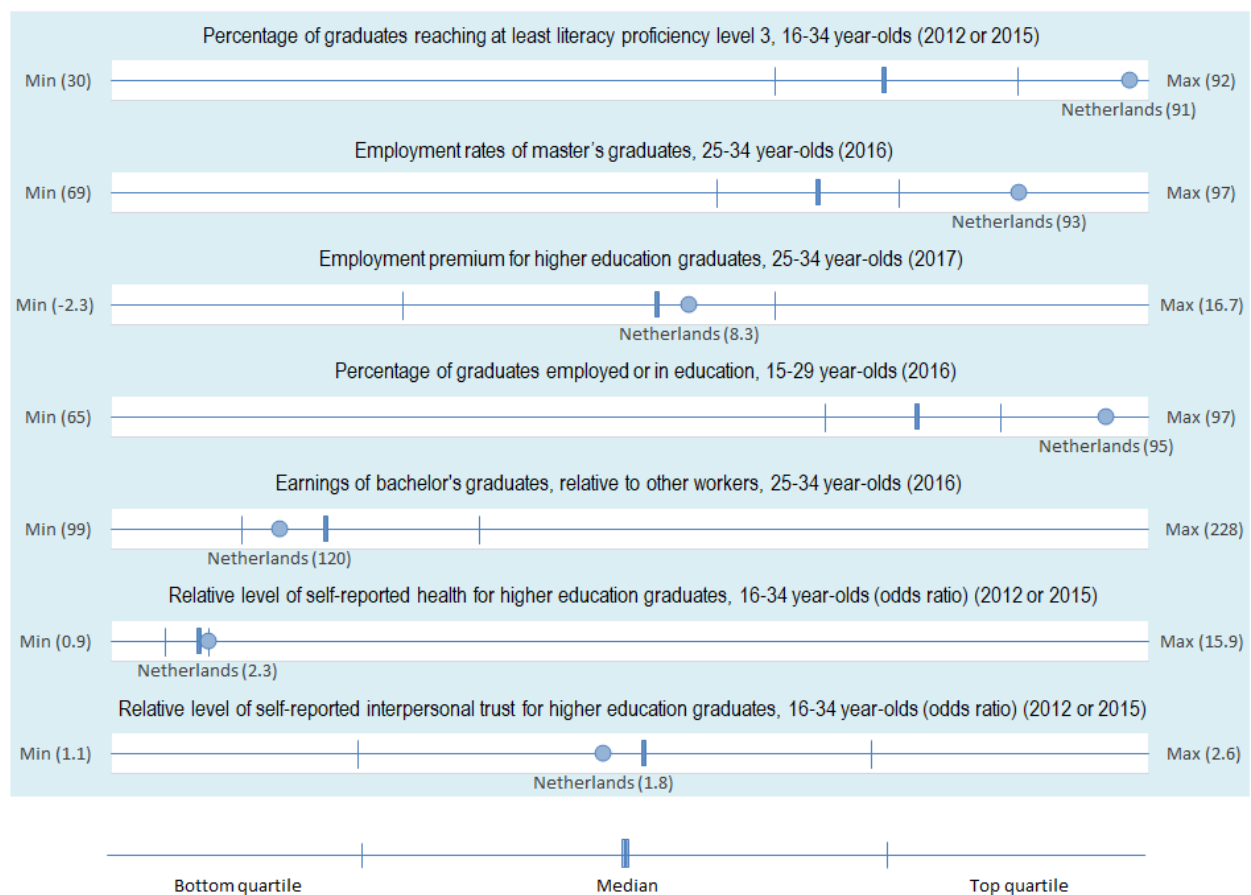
Percentage of graduates reaching at least literacy proficiency level 3, 16-34 year-olds (2012 or 2015)

Min (30) Max (92)

Netherlands (91)

Employment rates of master's graduates, 25-34 year-olds (2016)

Min (69) Max (97)

Netherlands (93)

Employment premium for higher education graduates, 25-34 year-olds (2017)

Min (-2.3) Max (16.7)

Netherlands (8.3)

Percentage of graduates employed or in education, 15-29 year-olds (2016)

Min (65) Max (97)

Netherlands (95)

Earnings of bachelor's graduates, relative to other workers, 25-34 year-olds (2016)

Min (99) Max (228)

Netherlands (120)

Relative level of self-reported health for higher education graduates, 16-34 year-olds (odds ratio) (2012 or 2015)

Min (0.9) Max (15.9)

Netherlands (2.3)

Relative level of self-reported interpersonal trust for higher education graduates, 16-34 year-olds (odds ratio) (2012 or 2015)

Min (1.1) Max (2.6)

Netherlands (1.8)

Bottom quartile Median Top quartile